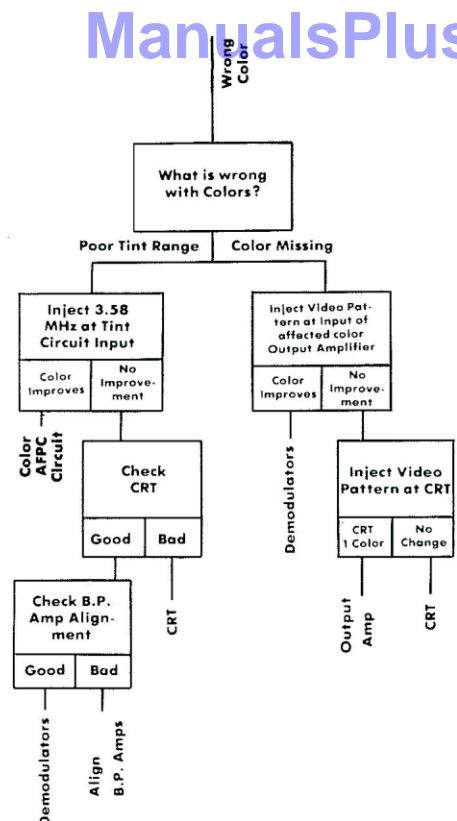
ManualsPlus

Wrong Color

What is wrong with Colors?

Poor Tint Range

Color Missing

Inject 3.58 MHz at Tint Circuit Input

Color Improves

No Improvement

Color AFPC Circuit

Check CRT

Good

Bad

CRT

Check B.P. Amp Alignment

Good

Bad

Demodulators

Align B.P. Amps

Inject Video Pattern at Input of affected color Output Amplifier

Color Improves

No Improvement

Demodulators

Inject Video Pattern at CRT

CRT 1 Color

No Change

Output Amp

CRT